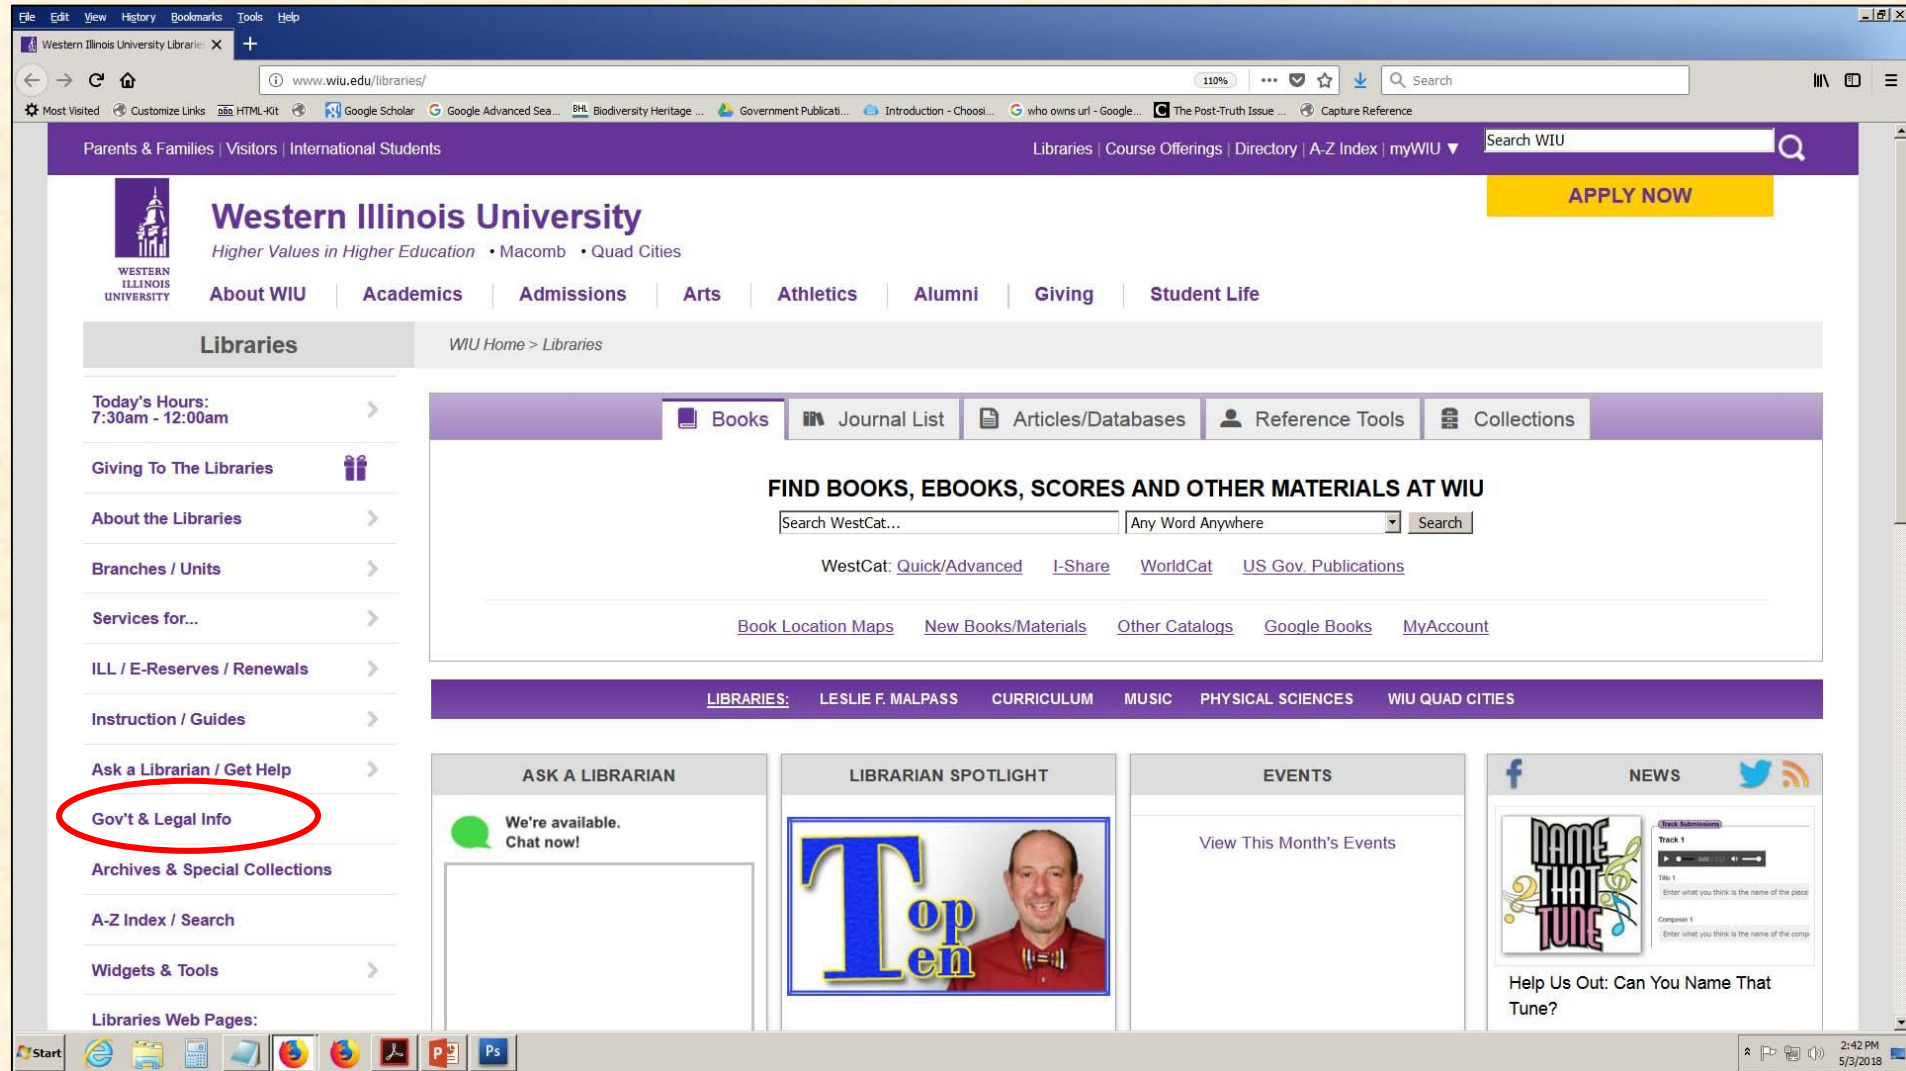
File Edit View History Bookmarks Tools Help

Western Illinois University Librarie ×

www.wiu.edu/libraries/ 110% Search

Most Visited Customize Links HTML-Kit Google Scholar Google Advanced Sea... Biodiversity Heritage ... Government Publicati... Introduction - Choosi... who owns url - Google... The Post-Truth Issue ... Capture Reference

Parents & Families | Visitors | International Students

Libraries | Course Offerings | Directory | A-Z Index | myWIU ▼ Search WIU

APPLY NOW

WESTERN ILLINOIS UNIVERSITY

Western Illinois University

Higher Values in Higher Education • Macomb • Quad Cities

About WIU Academics Admissions Arts Athletics Alumni Giving Student Life

Libraries

WIU Home > Libraries

Today's Hours: 7:30am - 12:00am

Giving To The Libraries

About the Libraries

Branches / Units

Services for...

ILL / E-Reserves / Renewals

Instruction / Guides

Ask a Librarian / Get Help

Gov't & Legal Info

Archives & Special Collections

A-Z Index / Search

Widgets & Tools

Libraries Web Pages:

Books Journal List Articles/Databases Reference Tools Collections

FIND BOOKS, EBOOKS, SCORES AND OTHER MATERIALS AT WIU

Search WestCat... Any Word Anywhere Search

WestCat: Quick/Advanced I-Share WorldCat US Gov. Publications

Book Location Maps New Books/Materials Other Catalogs Google Books MyAccount

LIBRARIES: LESLIE F. MALPASS CURRICULUM MUSIC PHYSICAL SCIENCES WIU QUAD CITIES

ASK A LIBRARIAN

We're available. Chat now!

LIBRARIAN SPOTLIGHT

Top Ten

EVENTS

View This Month's Events

NEWS

NAME THAT TUNE

Track Submissions

Track 1

Title 1

Enter what you think is the name of the piece

Composer 1

Enter what you think is the name of the comp

Help Us Out: Can You Name That Tune?

Start

2:42 PM 5/3/2018